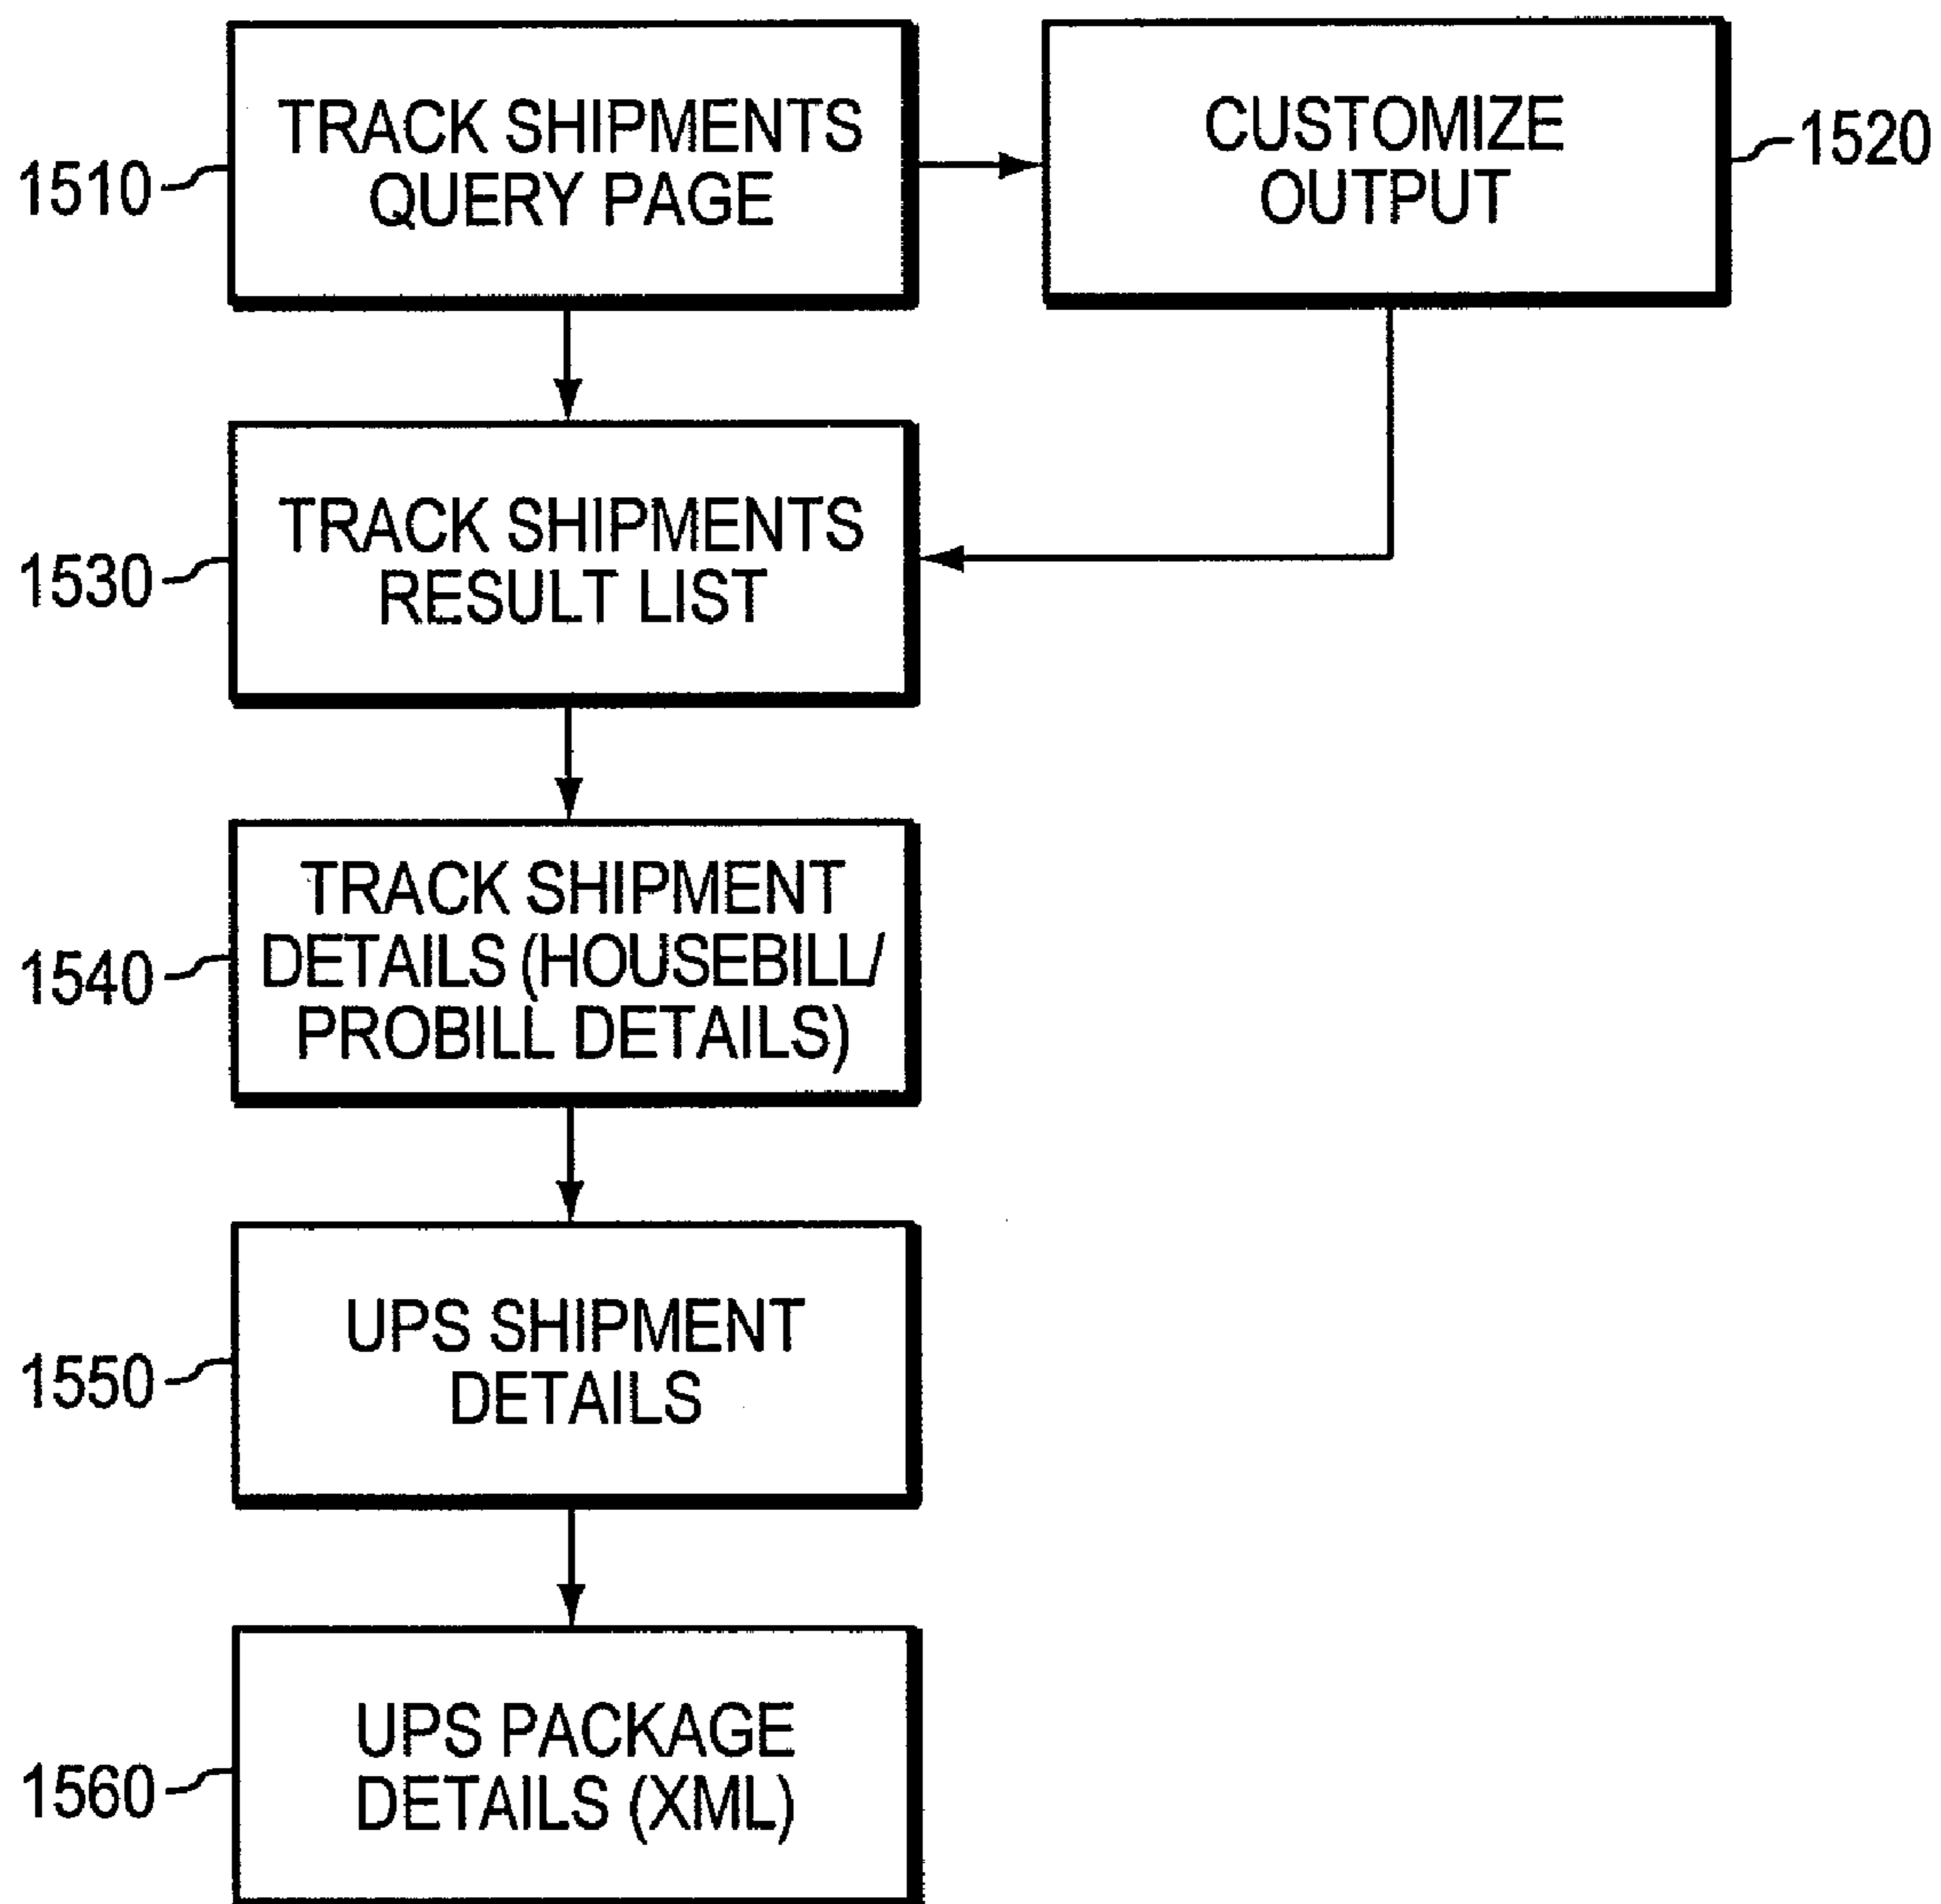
1510
TRACK SHIPMENTS QUERY PAGE

CUSTOMIZE OUTPUT
1520

1530
TRACK SHIPMENTS RESULT LIST

1540
TRACK SHIPMENT DETAILS (HOUSEBILL/ PROBILL DETAILS)

1550
UPS SHIPMENT DETAILS

1560
UPS PACKAGE DETAILS (XML)